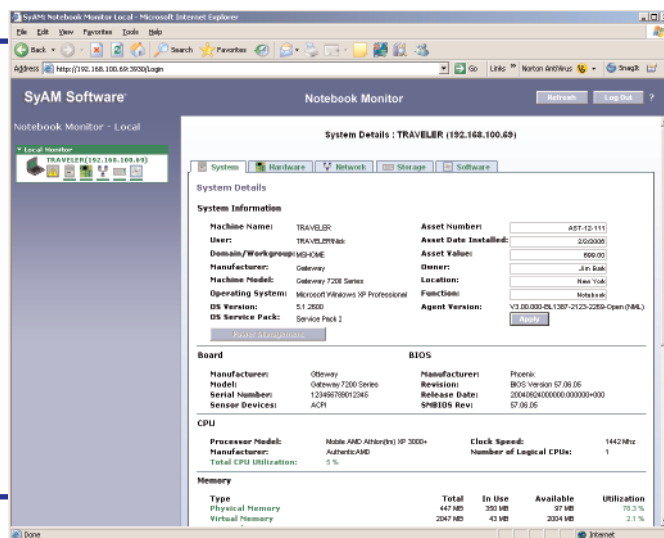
SyAM Notebook Monitor Local - Microsoft Internet Explorer

File Edit View Favorites Tools Help

Back Search Favorites

Address http://192.168.100.69:3930/Login Go Links Norton AntiVirus Snagit

SyAM Software Notebook Monitor Refresh Log Out ?

Notebook Monitor - Local

Local Monitor
TRAVELER(192.168.100.69)

System Details : TRAVELER (192.168.100.69)

System Hardware Network Storage Software

System Details

System Information

Machine Name: TRAVELER
User: TRAVELER\Nick
Domain/Workgroup: MSHOME
Manufacturer: Gateway
Machine Model: Gateway 7200 Series
Operating System: Microsoft Windows XP Professional
OS Version: 5.1.2600
OS Service Pack: Service Pack 2

Asset Number: AST-12-111
Asset Date Installed: 2/2/2006
Asset Value: 899.00
Owner: Jim Bak
Location: New York
Function: Notebook
Agent Version: V3.00.000-BL1387-2123-2269-Open (NML)

Apply

Power Management

Board

Manufacturer: Gateway
Model: Gateway 7200 Series
Serial Number: 123456789012345
Sensor Devices: ACPI

BIOS

Manufacturer: Phoenix
Revision: BIOS Version 57.06.05
Release Date: 20040924000000.000000+000
SMBIOS Rev: 57.06.05

CPU

Processor Model: Mobile AMD Athlon(tm) XP 3000+
Manufacturer: AuthenticAMD
Total CPU Utilization: 5 %

Clock Speed: 1442 Mhz
Number of Logical CPUs: 1

Memory

| Type | Total | In Use | Available | Utilization |
|---|---|---|---|---|
| Physical Memory | 447 MB | 350 MB | 97 MB | 78.3 % |
| Virtual Memory | 2047 MB | 43 MB | 2004 MB | 2.1 % |

Done Internet